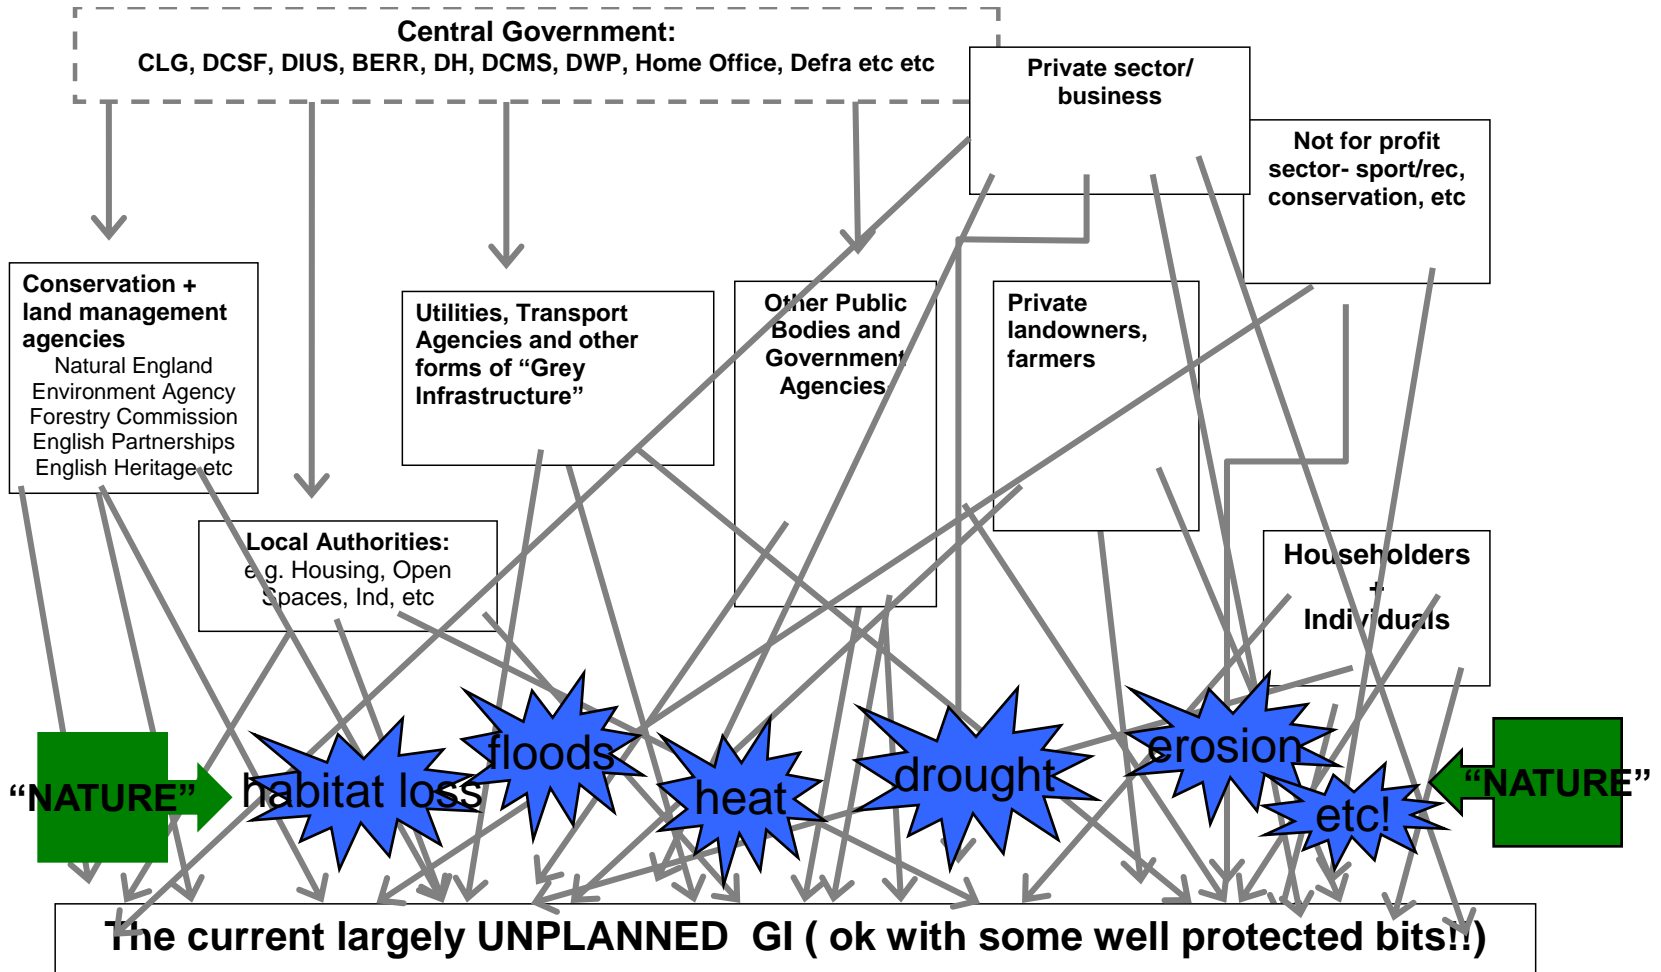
Central Government:
CLG, DCSF, DIUS, BERR, DH, DCMS, DWP, Home Office, Defra etc etc

Private sector/ business

Not for profit sector- sport/rec, conservation, etc

Conservation + land management agencies
Natural England
Environment Agency
Forestry Commission
English Partnerships
English Heritage etc

Utilities, Transport Agencies and other forms of "Grey Infrastructure"

Other Public Bodies and Government Agencies

Private landowners, farmers

Local Authorities:
e.g. Housing, Open Spaces, Ind, etc

Householders + Individuals

"NATURE"

habitat loss

floods

heat

drought

erosion

etc!

"NATURE"

The current largely UNPLANNED GI ( ok with some well protected bits!!)